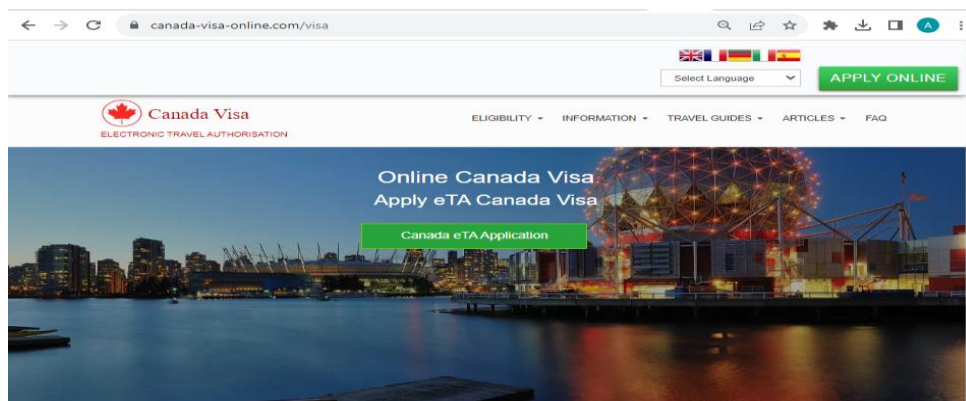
canada-visa-online.com/visa

A

Select Language

APPLY ONLINE

Canada Visa
ELECTRONIC TRAVEL AUTHORISATION

ELIGIBILITY INFORMATION TRAVEL GUIDES ARTICLES FAQ

Online Canada Visa
Apply eTA Canada Visa

Canada eTA Application